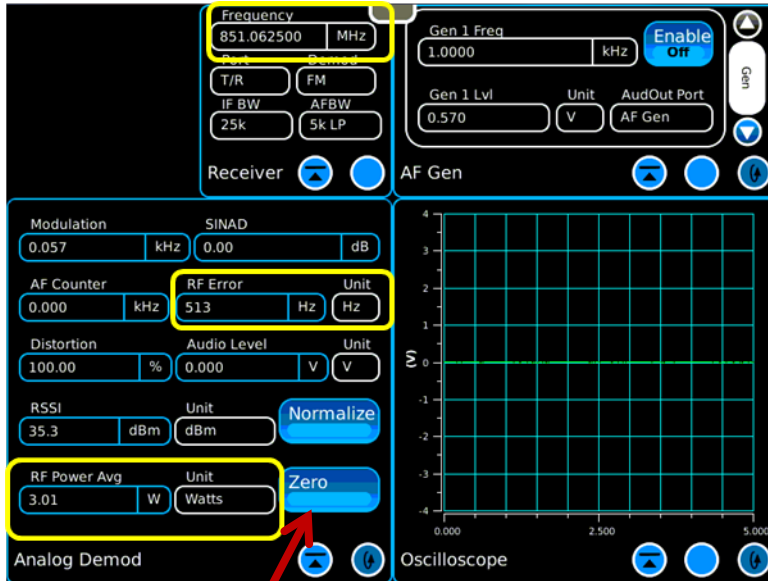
Frequency
851.062500 MHz
Port
T/R
Demod
FM
IF BW
25k
AFBW
5k LP
Receiver

Gen 1 Freq
1.0000 kHz
Enable
Off
Gen 1 Lvl
0.570
Unit
V
AudOut Port
AF Gen
Gen
AF Gen

Modulation
0.057 kHz
SINAD
0.00 dB
AF Counter
0.000 kHz
RF Error
513 Hz
Unit
Hz
Distortion
100.00 %
Audio Level
0.000 V
Unit
V
RSSI
35.3 dBm
Unit
dBm
Normalize
RF Power Avg
3.01 W
Unit
Watts
Zero
Analog Demod

4
3
2
1
(V) 0
-1
-2
-3
-4
0.000
2.500
5.000
Oscilloscope